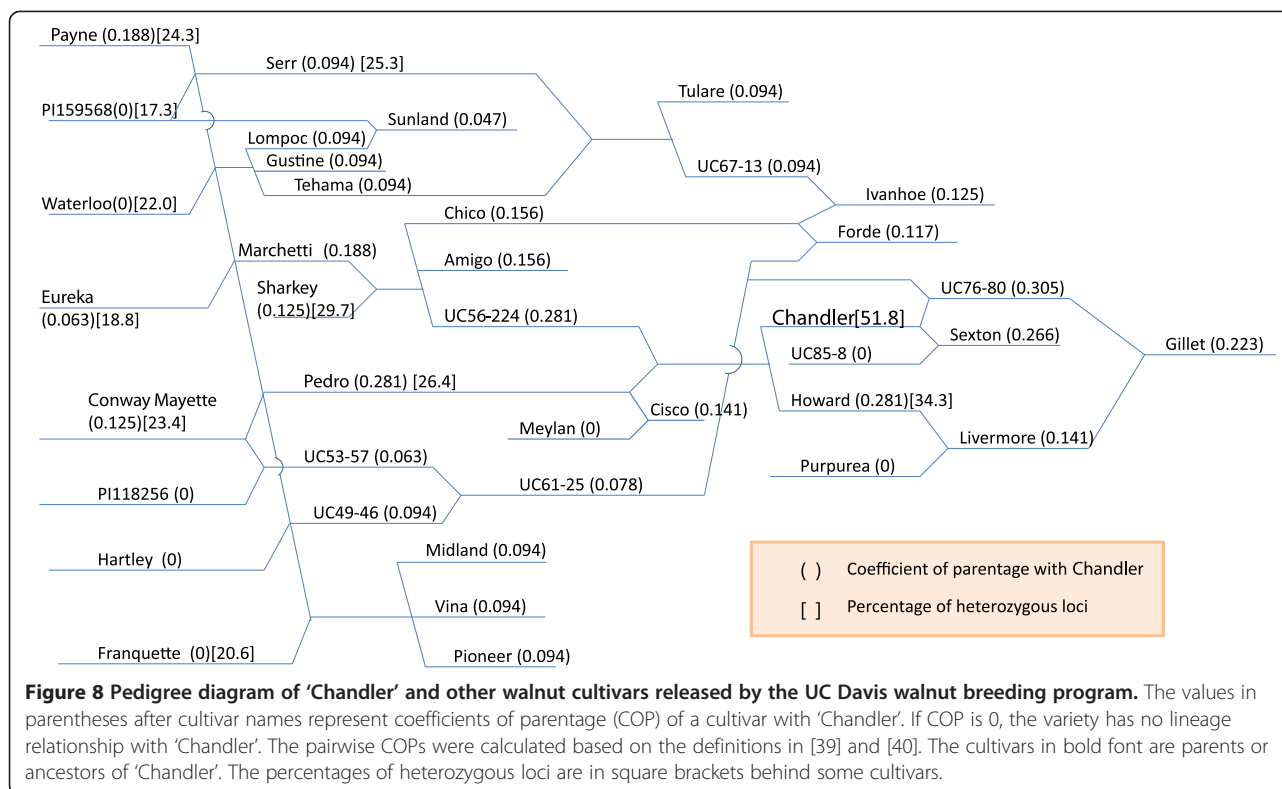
Payne (0.188)[24.3]

Serr (0.094) [25.3]

PI159568(0)[17.3]

Sunland (0.047)

Tulare (0.094)

Lompoc (0.094)

Gustine (0.094)

Tehama (0.094)

UC67-13 (0.094)

Waterloo(0)[22.0]

Ivanhoe (0.125)

Chico (0.156)

Forde (0.117)

Marchetti (0.188)

Amigo (0.156)

Sharkey (0.125)[29.7]

Eureka (0.063)[18.8]

UC76-80 (0.305)

UC56-224 (0.281)

Chandler[51.8]

Sexton (0.266)

UC85-8 (0)

Gillet (0.223)

Conway Mayette (0.125)[23.4]

Pedro (0.281) [26.4]

Howard (0.281)[34.3]

Cisco (0.141)

Meylan (0)

Livermore (0.141)

UC53-57 (0.063)

Purpurea (0)

PI118256 (0)

UC61-25 (0.078)

UC49-46 (0.094)

Hartley (0)

Midland (0.094)

( ) Coefficient of parentage with Chandler

[ ] Percentage of heterozygous loci

Vina (0.094)

Franquette (0)[20.6]

Pioneer (0.094)

**Figure 8 Pedigree diagram of 'Chandler' and other walnut cultivars released by the UC Davis walnut breeding program.** The values in parentheses after cultivar names represent coefficients of parentage (COP) of a cultivar with 'Chandler'. If COP is 0, the variety has no lineage relationship with 'Chandler'. The pairwise COPs were calculated based on the definitions in [39] and [40]. The cultivars in bold font are parents or ancestors of 'Chandler'. The percentages of heterozygous loci are in square brackets behind some cultivars.